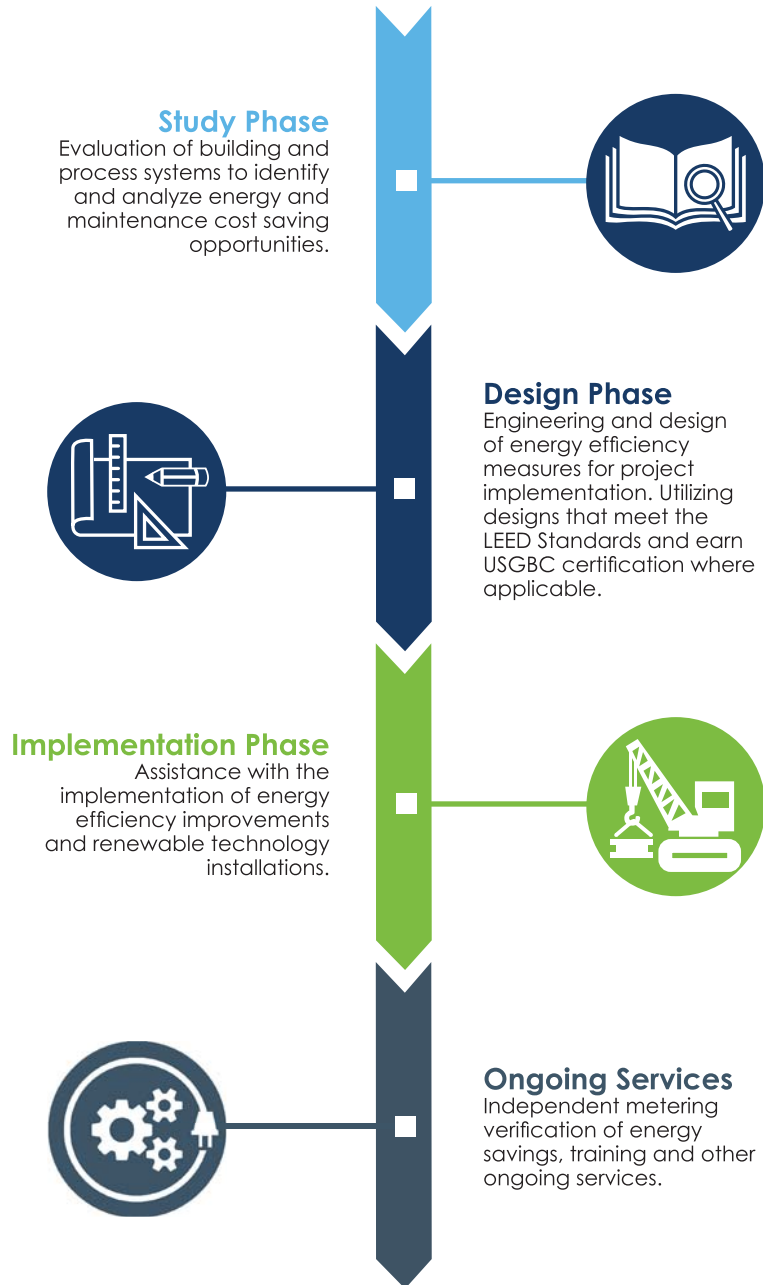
Study Phase
Evaluation of building and process systems to identify and analyze energy and maintenance cost saving opportunities.

Design Phase
Engineering and design of energy efficiency measures for project implementation. Utilizing designs that meet the LEED Standards and earn USGBC certification where applicable.

Implementation Phase
Assistance with the implementation of energy efficiency improvements and renewable technology installations.

Ongoing Services
Independent metering verification of energy savings, training and other ongoing services.